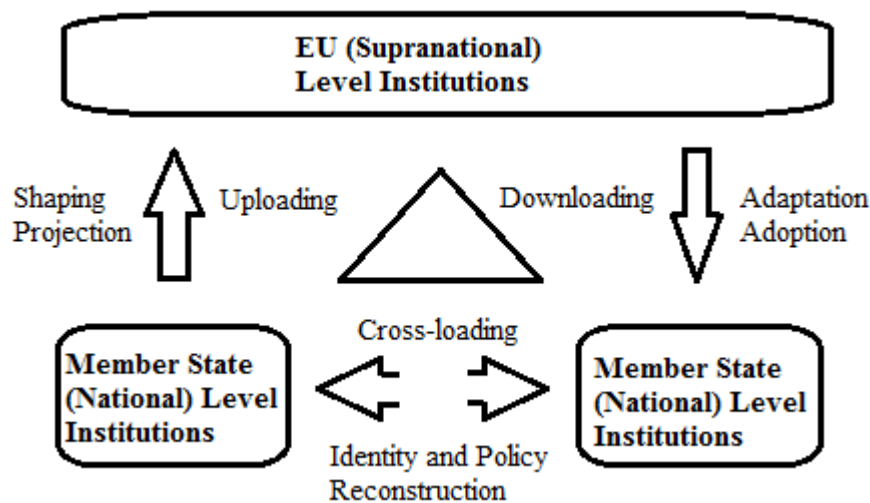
EU (Supranational) Level Institutions

Shaping Projection

Uploading

Downloading

Adaptation Adoption

Cross-loading

Member State (National) Level Institutions

Member State (National) Level Institutions

Identity and Policy Reconstruction